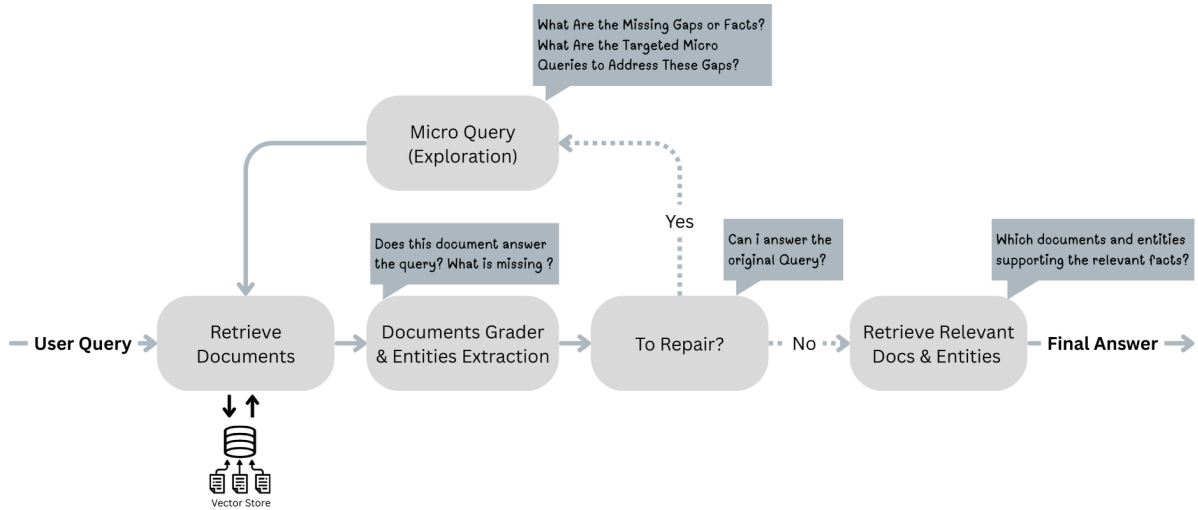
What Are the Missing Gaps or Facts? What Are the Targeted Micro Queries to Address These Gaps?

Micro Query (Exploration)

Yes

Does this document answer the query? What is missing ?

Can i answer the original Query?

Which documents and entities supporting the relevant facts?

User Query

Retrieve Documents

Documents Grader & Entities Extraction

To Repair?

No

Retrieve Relevant Docs & Entities

Final Answer

Vector Store